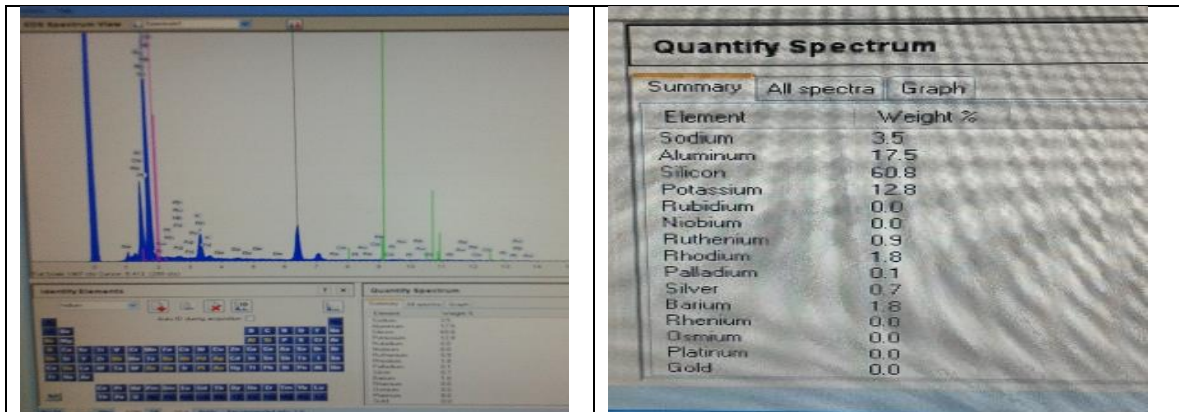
EDS Spectrum View

Identify Elements

Quantify Spectrum

Quantify Spectrum

Summary | All spectra | Graph

| Element | Weight % |
|---|---|
| Sodium | 3.5 |
| Aluminum | 17.5 |
| Silicon | 60.8 |
| Potassium | 12.8 |
| Rubidium | 0.0 |
| Niobium | 0.0 |
| Ruthenium | 0.9 |
| Rhodium | 1.8 |
| Palladium | 0.1 |
| Silver | 0.7 |
| Barium | 1.8 |
| Rhenium | 0.0 |
| Osmium | 0.0 |
| Platinum | 0.0 |
| Gold | 0.0 |